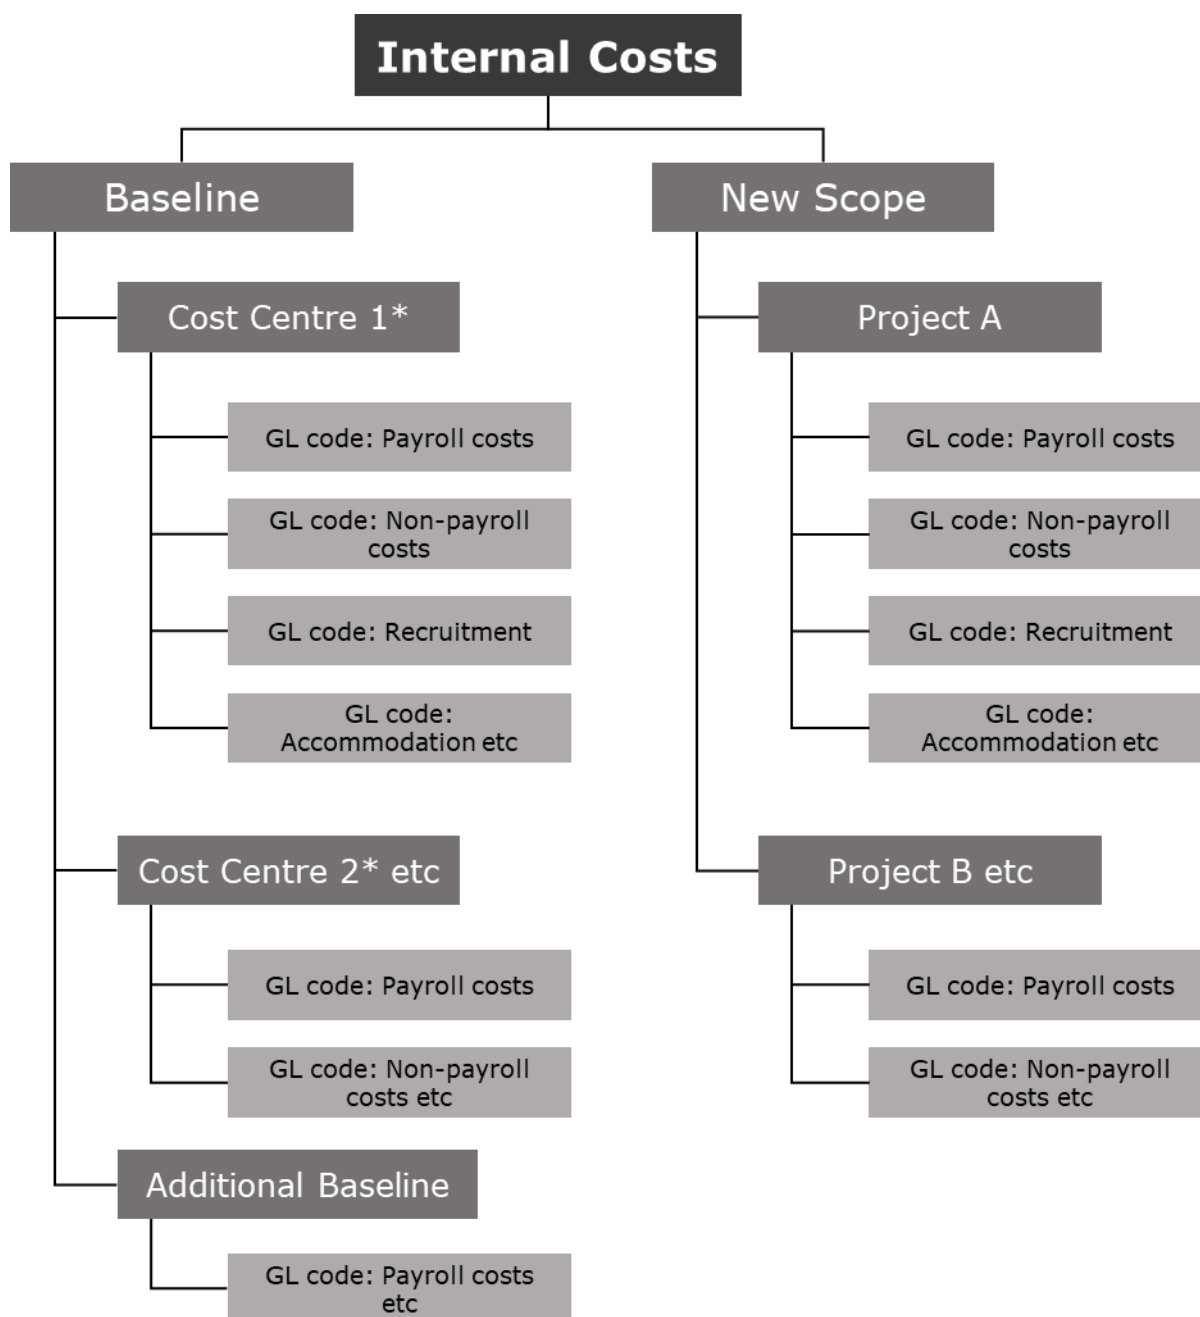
Internal Costs

Baseline

Cost Centre 1*

GL code: Payroll costs

GL code: Non-payroll costs

GL code: Recruitment

GL code: Accommodation etc

Cost Centre 2* etc

GL code: Payroll costs

GL code: Non-payroll costs etc

Additional Baseline

GL code: Payroll costs etc

New Scope

Project A

GL code: Payroll costs

GL code: Non-payroll costs

GL code: Recruitment

GL code: Accommodation etc

Project B etc

GL code: Payroll costs

GL code: Non-payroll costs etc